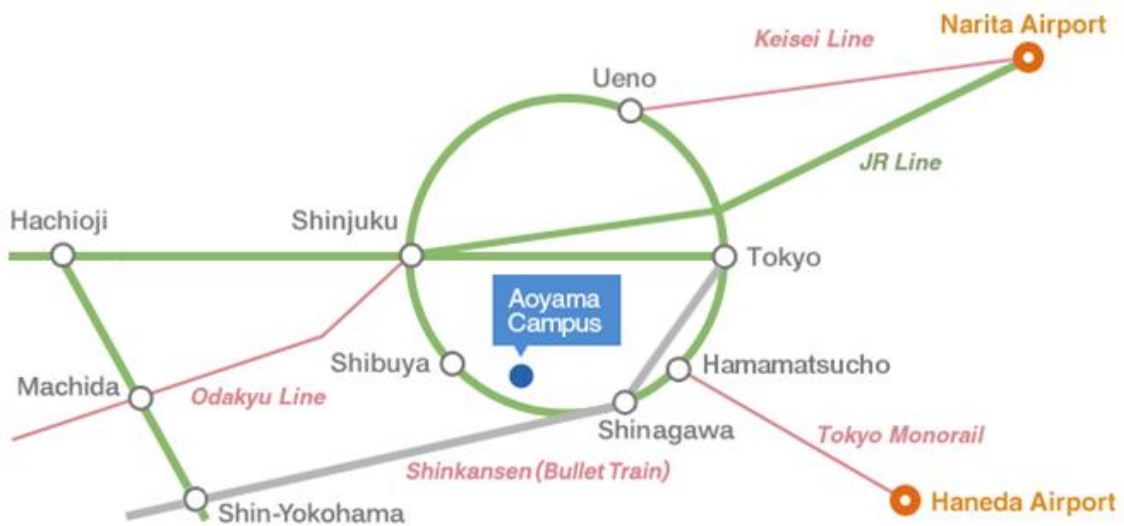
Narita Airport

Keisei Line

Ueno

JR Line

Hachioji

Shinjuku

Tokyo

Aoyama Campus

Shibuya

Hamamatsucho

Machida

Odakyu Line

Shinagawa

Tokyo Monorail

Shinkansen (Bullet Train)

Shin-Yokohama

Haneda Airport